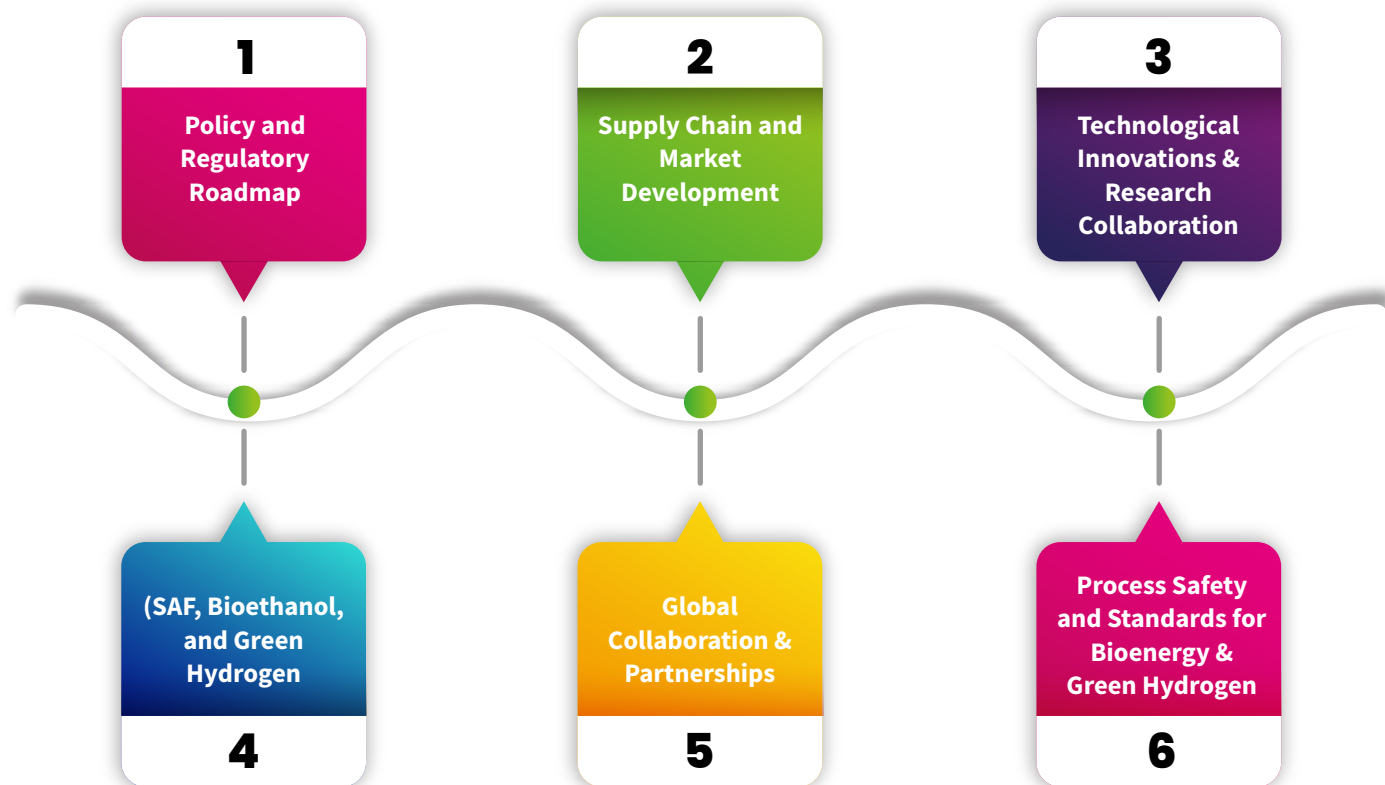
1

Policy and Regulatory Roadmap

2

Supply Chain and Market Development

3

Technological Innovations & Research Collaboration

(SAF, Bioethanol, and Green Hydrogen

4

Global Collaboration & Partnerships

5

Process Safety and Standards for Bioenergy & Green Hydrogen

6